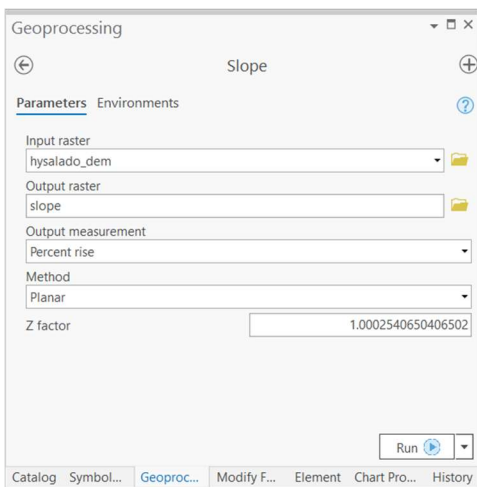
Geoprocessing

Slope

Parameters Environments

Input raster
hysalado_dem

Output raster
slope

Output measurement
Percent rise

Method
Planar

Z factor
1.0002540650406502

Run

Catalog Symbol... Geoproc... Modify F... Element Chart Pro... History